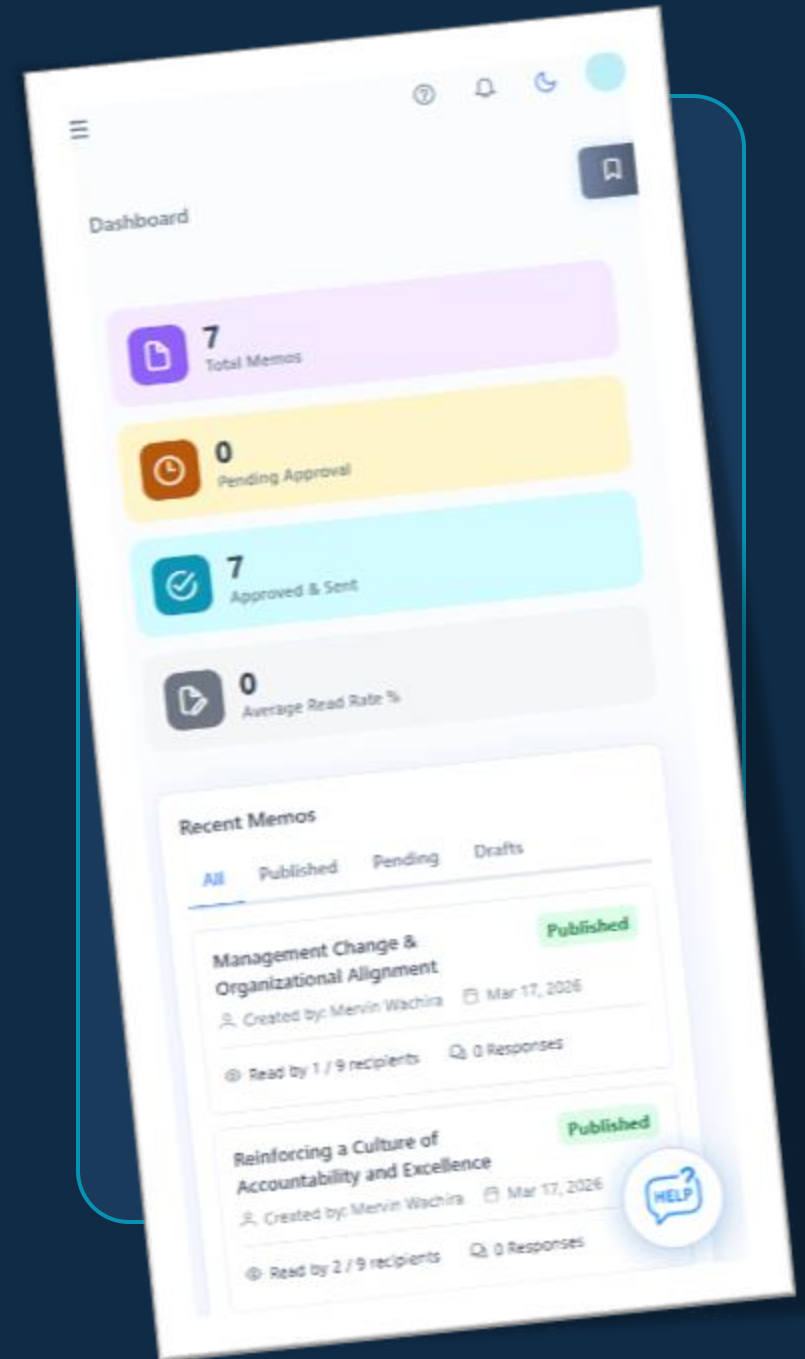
Dashboard

7
Total Memos

0
Pending Approval

7
Approved & Sent

0
Average Read Rate %

Recent Memos

All Published Pending Drafts

Published
Management Change & Organizational Alignment
Created by: Mervin Wachira Mar 17, 2026
Read by 1 / 9 recipients 0 Responses

Published
Reinforcing a Culture of Accountability and Excellence
Created by: Mervin Wachira Mar 17, 2026
Read by 2 / 9 recipients 0 Responses

HELP